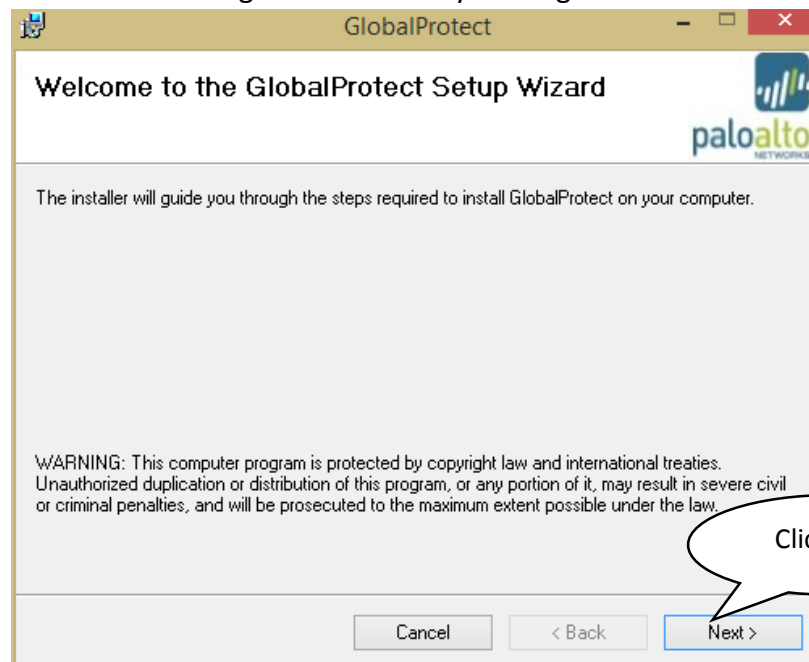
GlobalProtect

Welcome to the GlobalProtect Setup Wizard

paloalto NETWORKS

The installer will guide you through the steps required to install GlobalProtect on your computer.

WARNING: This computer program is protected by copyright law and international treaties. Unauthorized duplication or distribution of this program, or any portion of it, may result in severe civil or criminal penalties, and will be prosecuted to the maximum extent possible under the law.

Cli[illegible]

Cancel

< Back

Next >